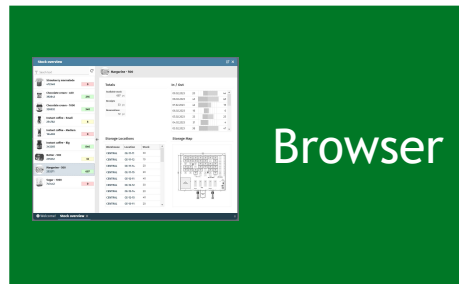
Stock overview

Strawberry marmalade

Chocolate cream - 1kO

Chocolate cream - 500G

Instant coffee - Small

Instant coffee - Medium

Instant coffee - 500G

Butter - 1KG

Burger bun - 1kO

Sugar - 1KG

Burger bun - 1kO

Totals

In / Out

Storage Locations

Storage Map

| Warehouse | Location | Stock |
|---|---|---|
| CENTRAL | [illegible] | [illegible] |
| CENTRAL | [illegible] | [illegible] |
| CENTRAL | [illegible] | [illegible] |
| CENTRAL | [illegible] | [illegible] |
| CENTRAL | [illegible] | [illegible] |
| CENTRAL | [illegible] | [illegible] |
| CENTRAL | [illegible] | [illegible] |
| CENTRAL | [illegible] | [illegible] |
| CENTRAL | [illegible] | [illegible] |
| CENTRAL | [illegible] | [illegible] |

Welcome! Stock overview

Browser